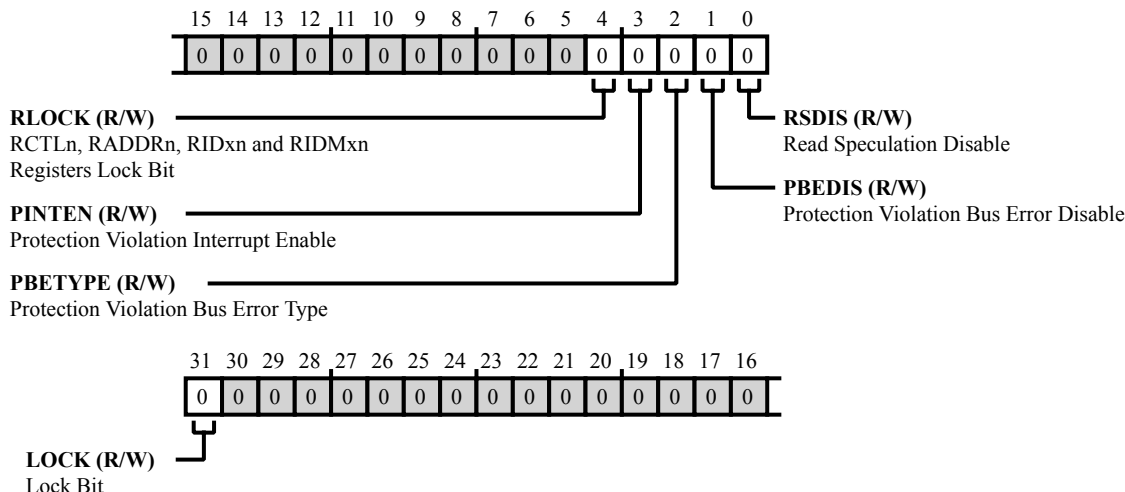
15 14 13 12 11 10 9 8 7 6 5 4 3 2 1 0

| 0 | 0 | 0 | 0 | 0 | 0 | 0 | 0 | 0 | 0 | 0 | 0 | 0 | 0 | 0 | 0 |
|---|---|---|---|---|---|---|---|---|---|---|---|---|---|---|---|

**RLOCK (R/W)**
RCTLn, RADDRn, RIDxn and RIDMxn Registers Lock Bit

**RSDIS (R/W)**
Read Speculation Disable

**PBEDIS (R/W)**
Protection Violation Bus Error Disable

**PINTEN (R/W)**
Protection Violation Interrupt Enable

**PBETYPE (R/W)**
Protection Violation Bus Error Type

31 30 29 28 27 26 25 24 23 22 21 20 19 18 17 16

| 0 | 0 | 0 | 0 | 0 | 0 | 0 | 0 | 0 | 0 | 0 | 0 | 0 | 0 | 0 | 0 |
|---|---|---|---|---|---|---|---|---|---|---|---|---|---|---|---|

**LOCK (R/W)**
Lock Bit